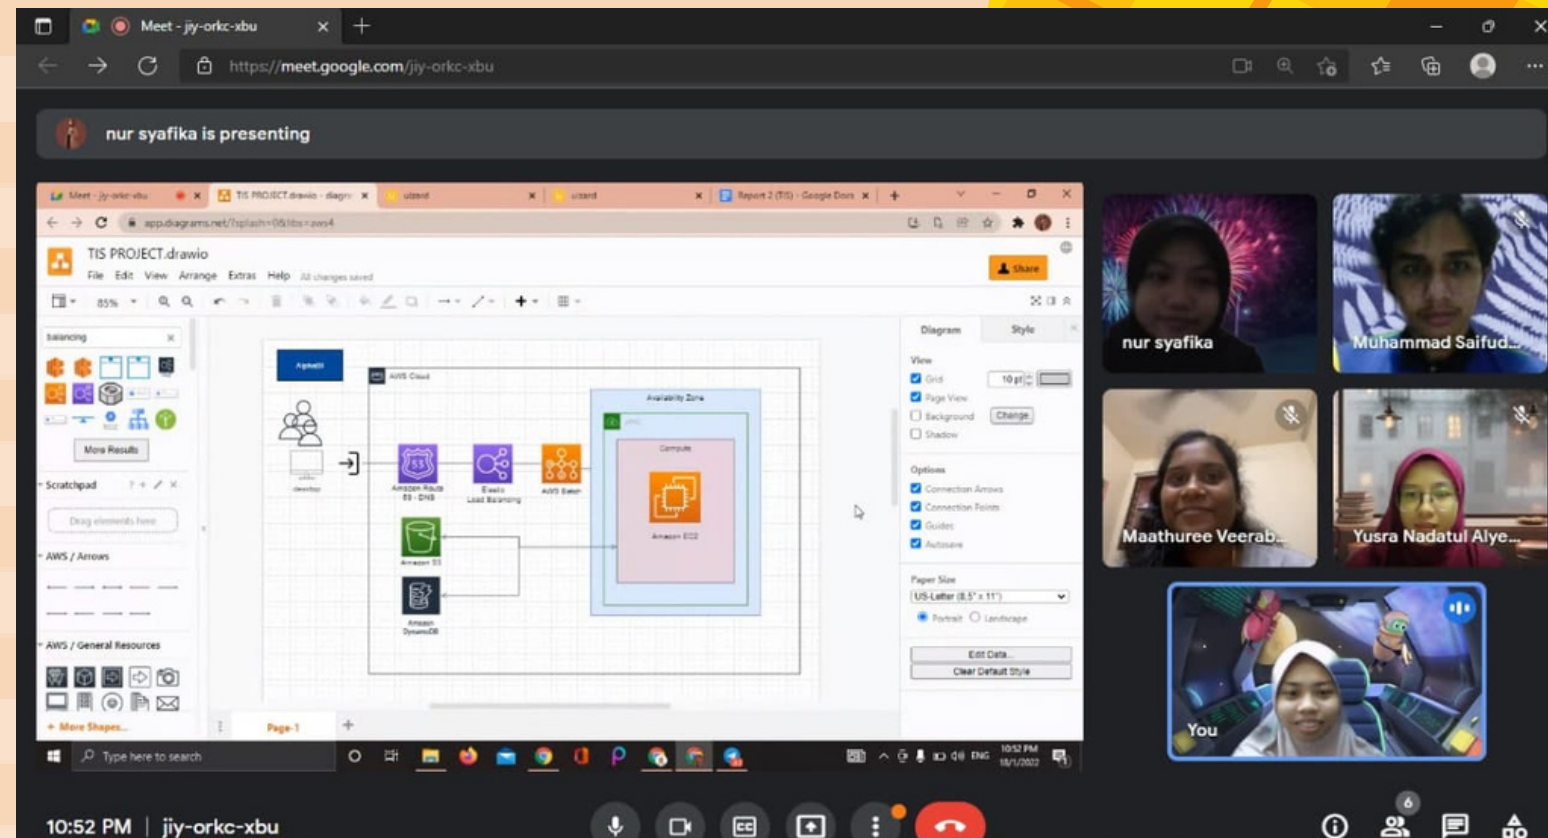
Meet - jiy-orkc-xbu
https://meet.google.com/jiy-orkc-xbu
nur syafika is presenting

Meet - jiy-orkc-xbu
TIS PROJECT.drawio - diagra
wizard
wizard
Report 2 (TIS) - Google Docs
app.diagrams.net/?splash=0&libs=aws4
TIS PROJECT.drawio
File Edit View Arrange Extras Help All changes saved
Share
85%
balancing
More Results
Scratchpad
Drag elements here
AWS / Arrows
AWS / General Resources
+ More Shapes...
Page-1
AWS Cloud
Availability Zone
Compute
desktop
Amazon Route 53 - DNS
Elastic Load Balancing
AWS Batch
Amazon EC2
Amazon S3
Amazon DynamoDB
Diagram
Style
View
Grid
10 pt
Page View
Background
Change
Shadow
Options
Connection Arrows
Connection Points
Guides
Autosave
Paper Size
US-Letter (8.5" x 11")
Portrait
Landscape
Edit Data...
Clear Default Style
Type here to search
ENG
10:52 PM
18/1/2022

nur syafika
Muhammad Saifud...
Maathuree Veerab...
Yusra Nadatul Alye...
You

10:52 PM | jiy-orkc-xbu
6